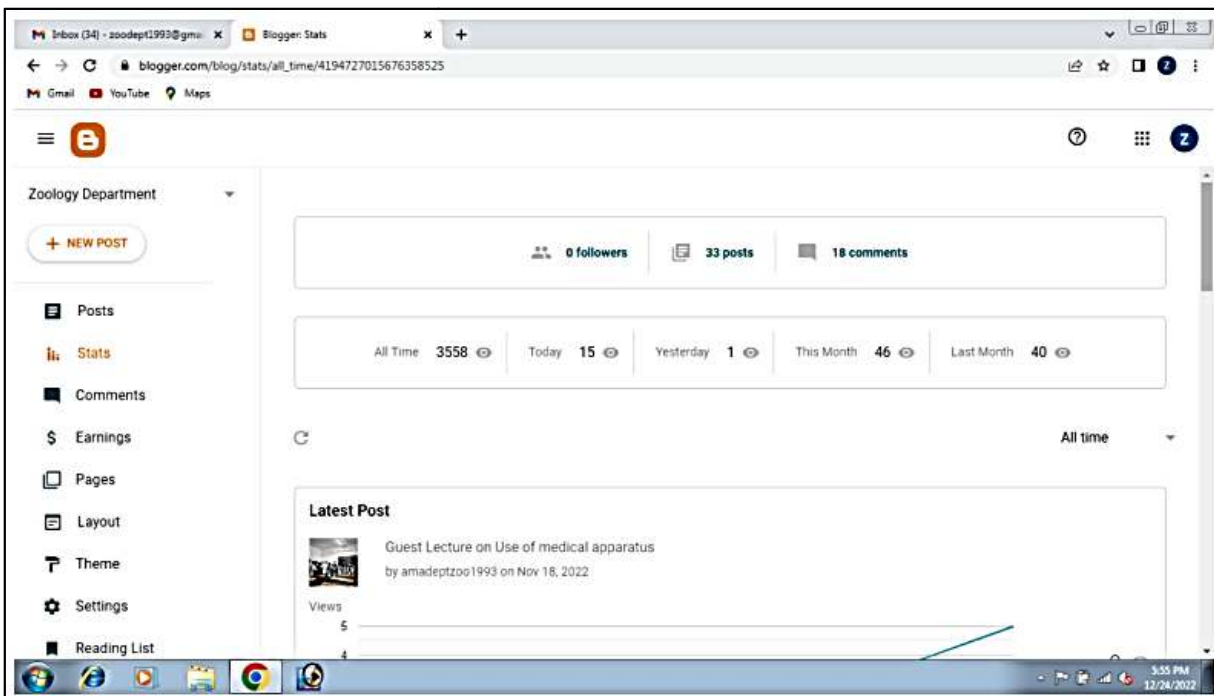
Inbox (34) - zoodept1993@gma
Blogger: Stats
blogger.com/blog/stats/all_time/4194727015676358525
Gmail YouTube Maps

Z

Zoology Department

+ NEW POST

Posts
Stats
Comments
Earnings
Pages
Layout
Theme
Settings
Reading List

0 followers
33 posts
18 comments

All Time 3558
Today 15
Yesterday 1
This Month 46
Last Month 40

All time

Latest Post
Guest Lecture on Use of medical apparatus
by amadeptzoo1993 on Nov 18, 2022

Views
5
4

3:55 PM
12/24/2022